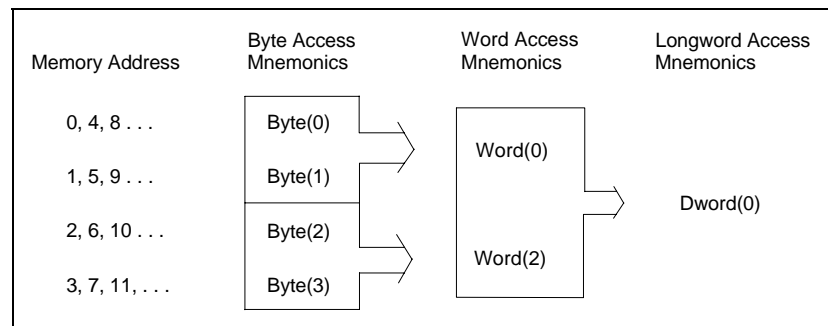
Memory Address

Byte Access Mnemonics

Word Access Mnemonics

Longword Access Mnemonics

0, 4, 8 . . .

Byte(0)

1, 5, 9 . . .

Byte(1)

2, 6, 10 . . .

Byte(2)

3, 7, 11, . . .

Byte(3)

Word(0)

Word(2)

Dword(0)